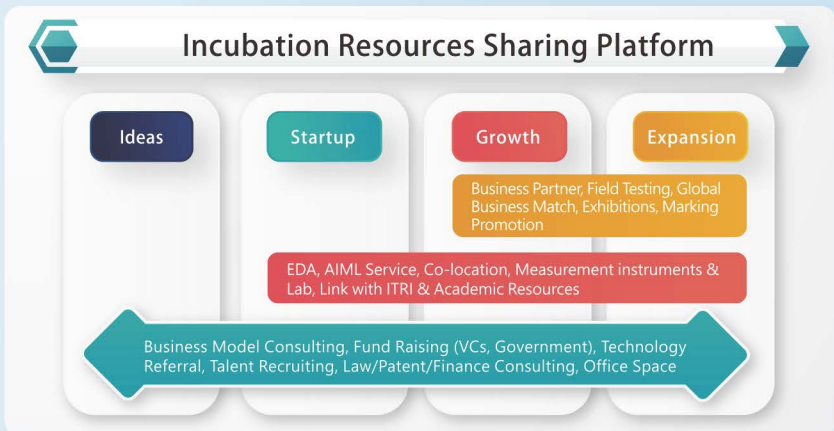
Incubation Resources Sharing Platform

Ideas

Startup

Growth

Expansion

Business Partner, Field Testing, Global Business Match, Exhibitions, Marking Promotion

EDA, AIML Service, Co-location, Measurement instruments & Lab, Link with ITRI & Academic Resources

Business Model Consulting, Fund Raising (VCs, Government), Technology Referral, Talent Recruiting, Law/Patent/Finance Consulting, Office Space